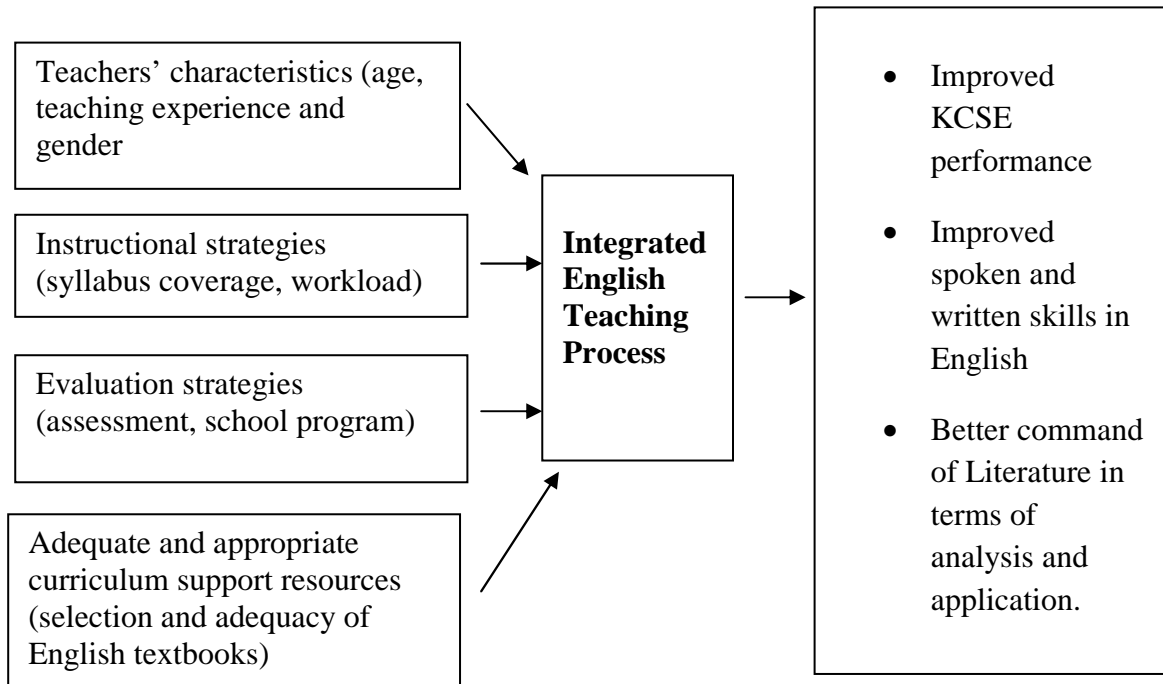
Teachers' characteristics (age, teaching experience and gender

Instructional strategies (syllabus coverage, workload)

Evaluation strategies (assessment, school program)

Adequate and appropriate curriculum support resources (selection and adequacy of English textbooks)

**Integrated English Teaching Process**

- Improved KCSE performance
- Improved spoken and written skills in English
- Better command of Literature in terms of analysis and application.